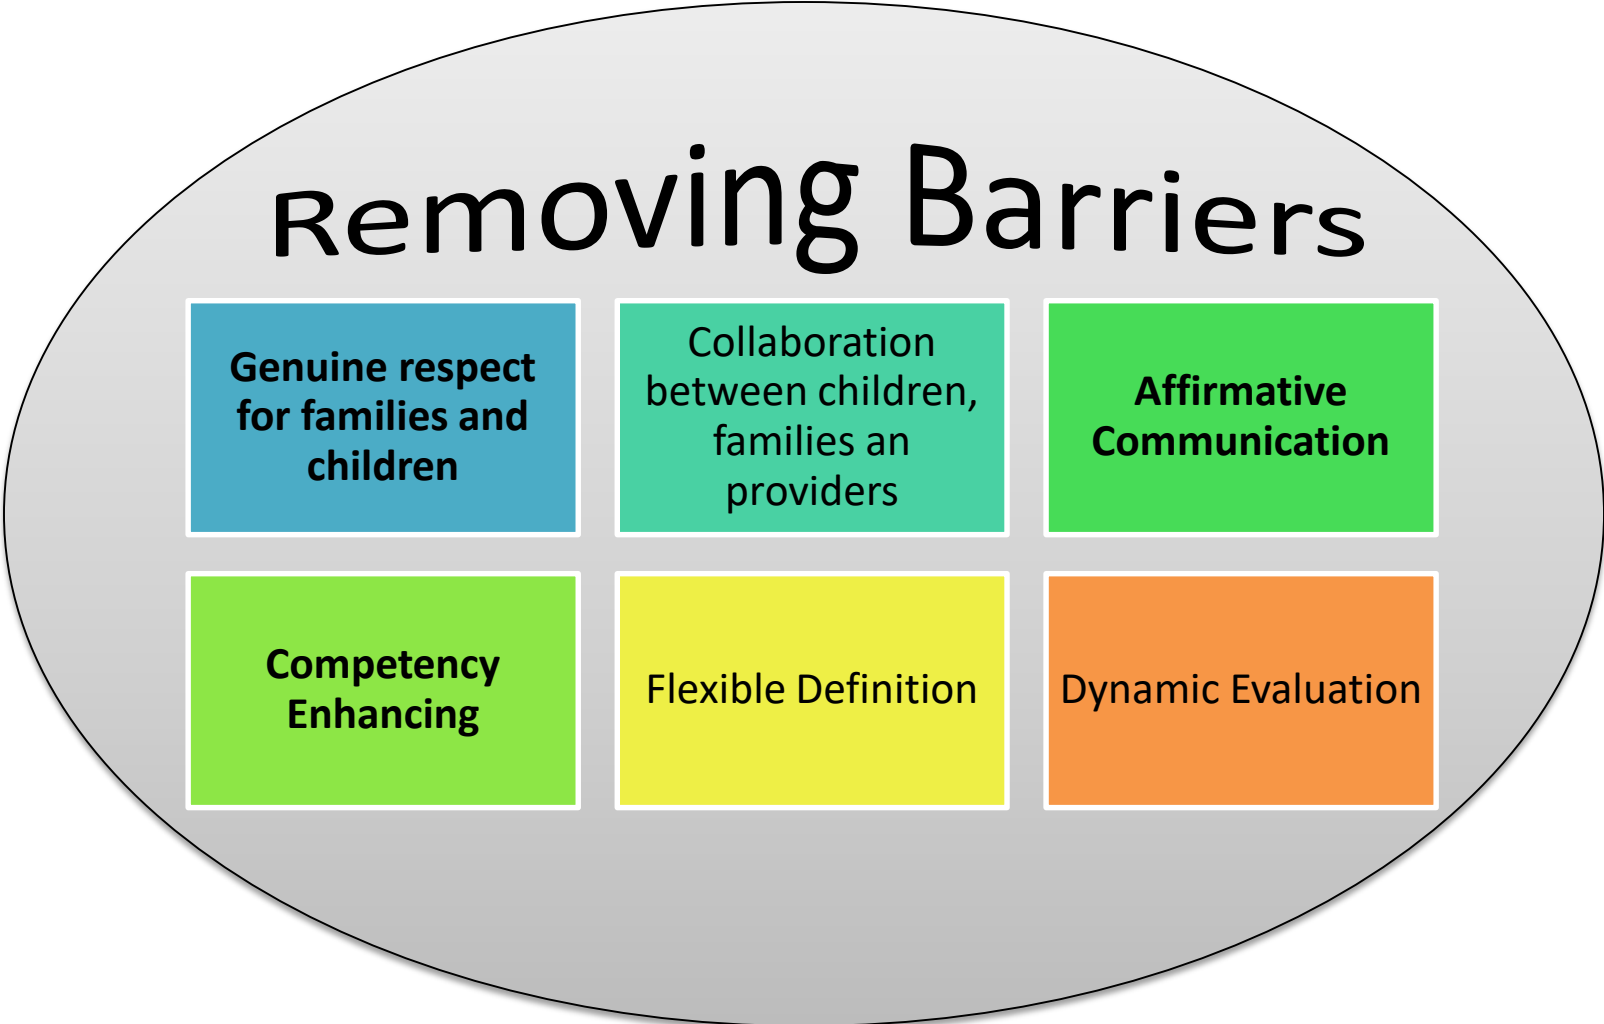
Removing Barriers

Genuine respect for families and children

Collaboration between children, families an providers

Affirmative Communication

Competency Enhancing

Flexible Definition

Dynamic Evaluation